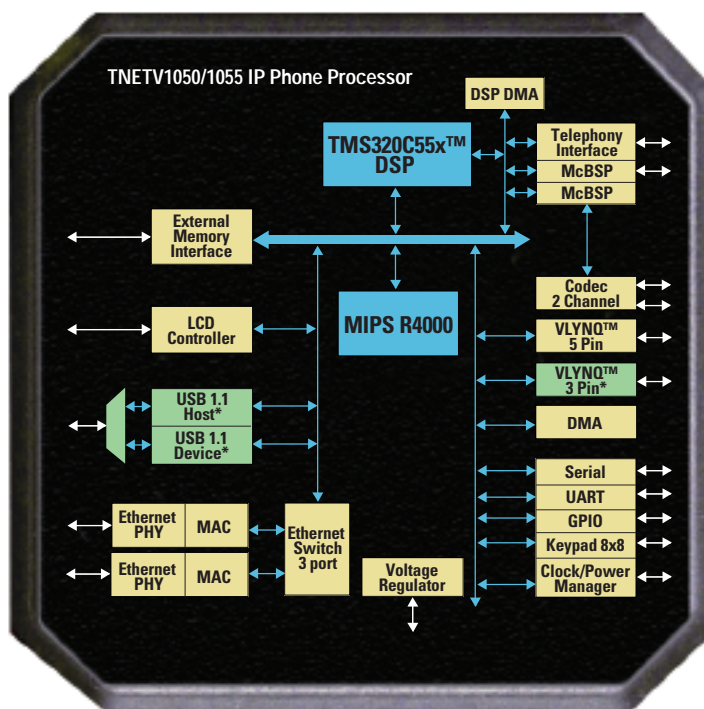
TNETV1050/1055 IP Phone Processor

DSP DMA

TMS320C55x™ DSP

Telephony Interface

McBSP

McBSP

External Memory Interface

Codec 2 Channel

LCD Controller

MIPS R4000

VLYNQ™ 5 Pin

VLYNQ™ 3 Pin*

USB 1.1 Host*

USB 1.1 Device*

DMA

Serial

UART

Ethernet PHY

MAC

Ethernet Switch 3 port

GPIO

Keypad 8x8

Ethernet PHY

MAC

Voltage Regulator

Clock/Power Manager